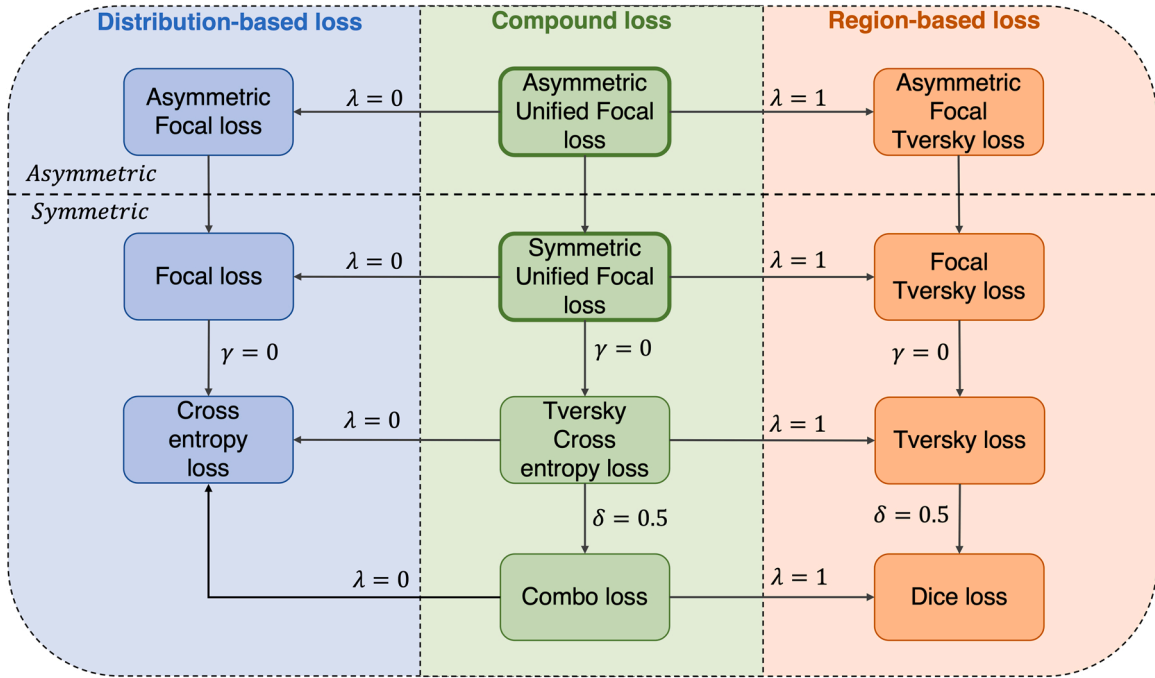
Distribution-based loss

Compound loss

Region-based loss

Asymmetric Focal loss

$\lambda = 0$

Asymmetric Unified Focal loss

$\lambda = 1$

Asymmetric Focal Tversky loss

Asymmetric

Symmetric

Focal loss

$\lambda = 0$

Symmetric Unified Focal loss

$\lambda = 1$

Focal Tversky loss

$\gamma = 0$

$\gamma = 0$

$\gamma = 0$

Cross entropy loss

$\lambda = 0$

Tversky Cross entropy loss

$\lambda = 1$

Tversky loss

$\delta = 0.5$

$\delta = 0.5$

$\lambda = 0$

Combo loss

$\lambda = 1$

Dice loss